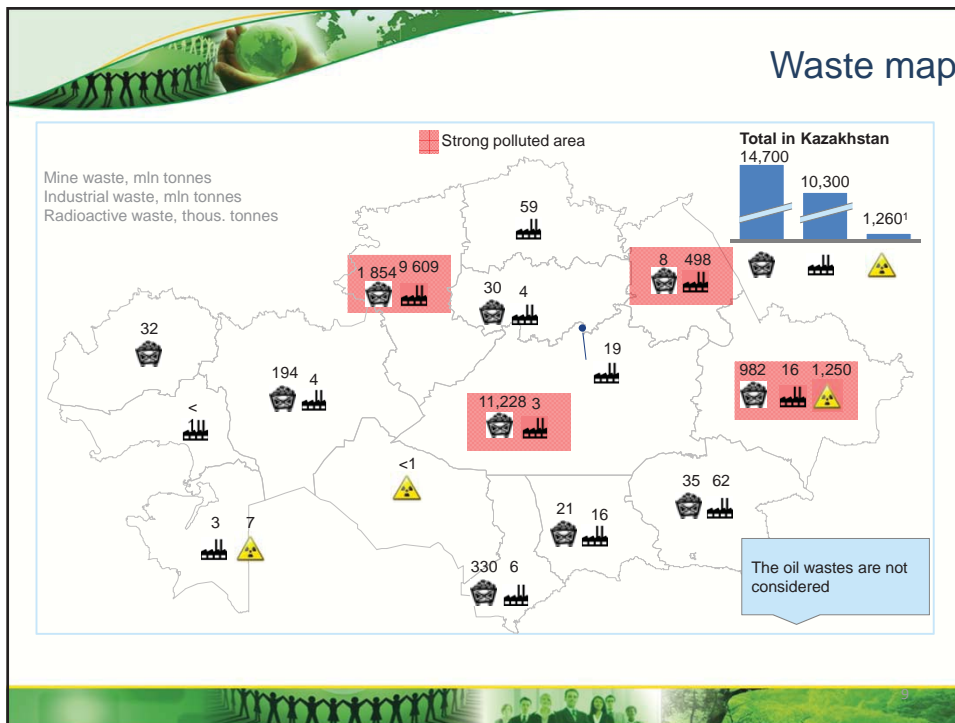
Waste map

Strong polluted area

Total in Kazakhstan

14,700

10,300

1,260¹

Mine waste, mln tonnes
Industrial waste, mln tonnes
Radioactive waste, thous. tonnes

59

1 854 9 609

30 4

8 498

32

19

194 4

982 16 1,250

<1

11,228 3

<1

35 62

3 7

21 16

330 6

The oil wastes are not considered

9